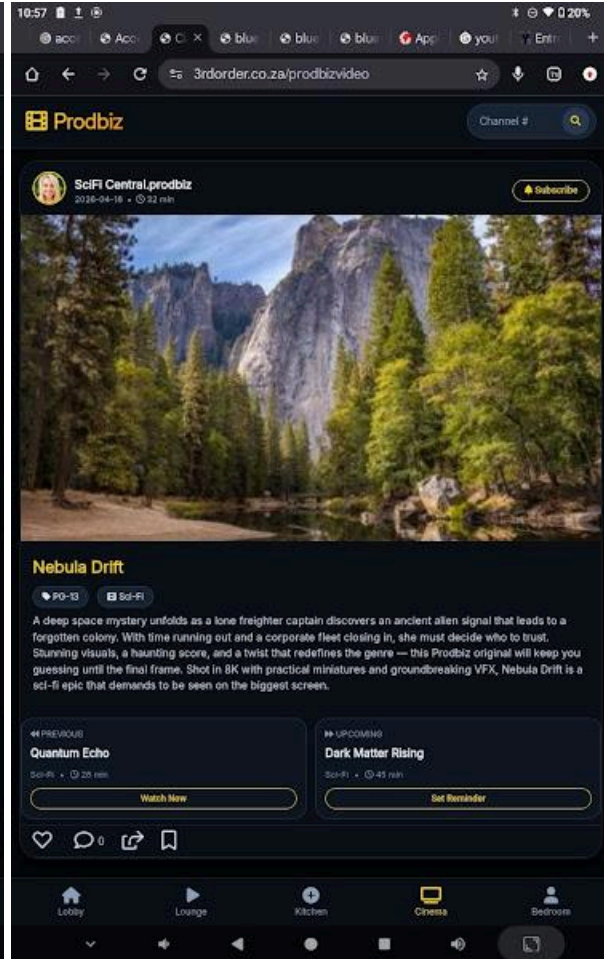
10:57 20%

acc Acc Cl blue blue blue App you Entr +

3rdorder.co.za/prodbizvideo

Prodbiz

Channel #

SciFi Central.prodbiz
2026-04-16 • 32 min

Subscribe

Nebula Drift

PG-13 Sci-Fi

A deep space mystery unfolds as a lone freighter captain discovers an ancient alien signal that leads to a forgotten colony. With time running out and a corporate fleet closing in, she must decide who to trust. Stunning visuals, a haunting score, and a twist that redefines the genre — this Prodbiz original will keep you guessing until the final frame. Shot in 8K with practical miniatures and groundbreaking VFX, Nebula Drift is a sci-fi epic that demands to be seen on the biggest screen.

PREVIOUS
Quantum Echo
Sci-Fi • 28 min
Watch Now

UPCOMING
Dark Matter Rising
Sci-Fi • 45 min
Set Reminder

0

Lobby Lounge Kitchen Cinema Bedroom